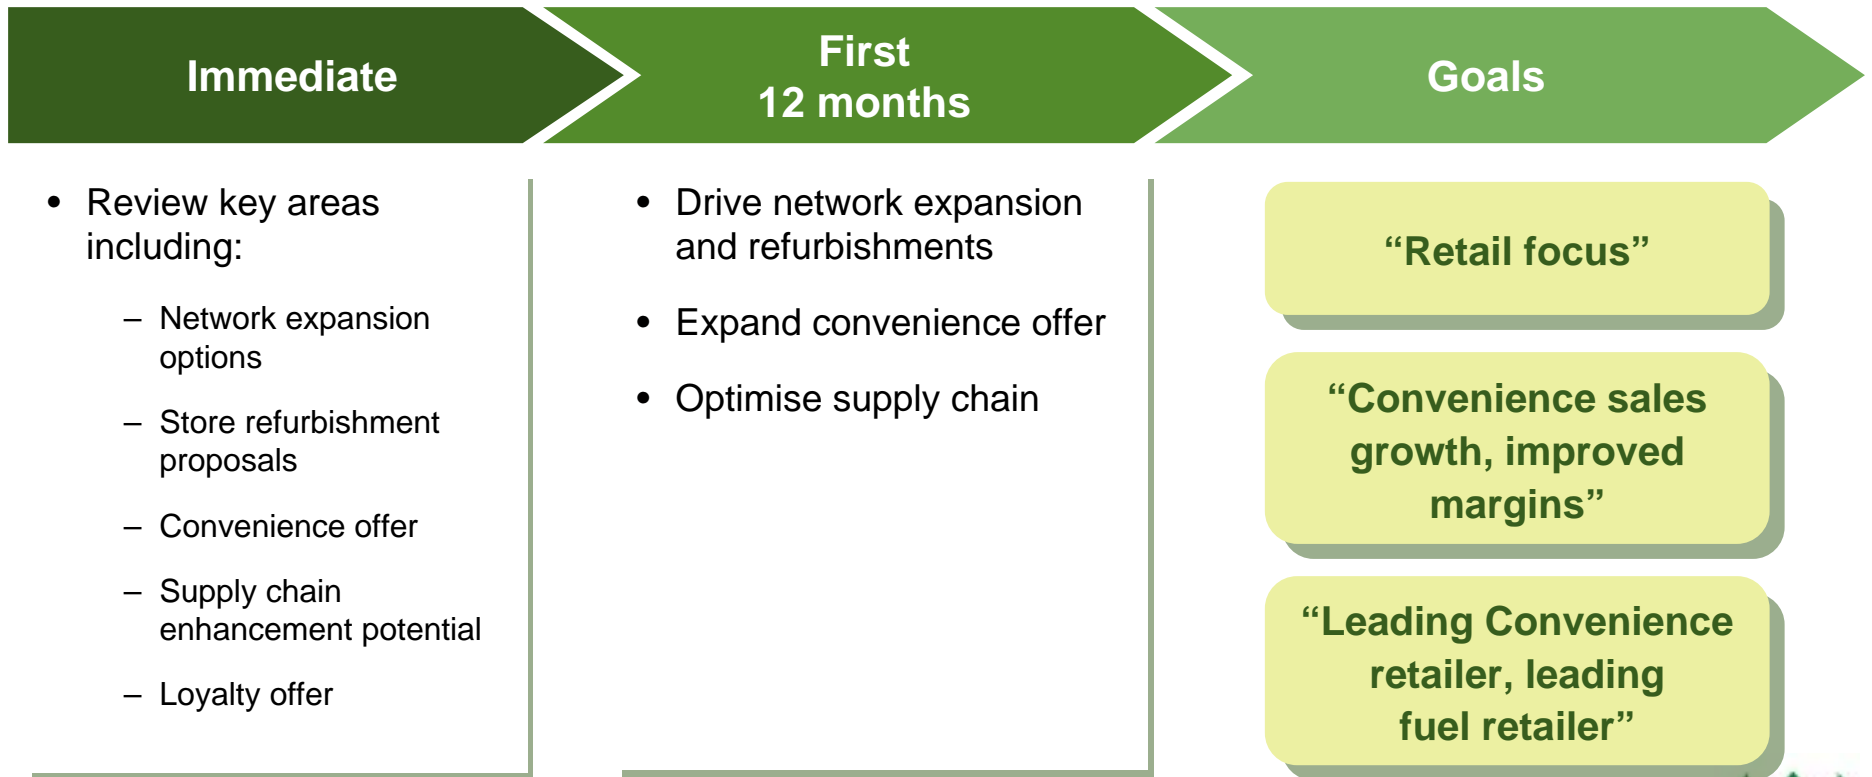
Immediate

First
12 months

Goals

- Review key areas including:
  - Network expansion options
  - Store refurbishment proposals
  - Convenience offer
  - Supply chain enhancement potential
  - Loyalty offer

- Drive network expansion and refurbishments
- Expand convenience offer
- Optimise supply chain

“Retail focus”

“Convenience sales growth, improved margins”

“Leading Convenience retailer, leading fuel retailer”